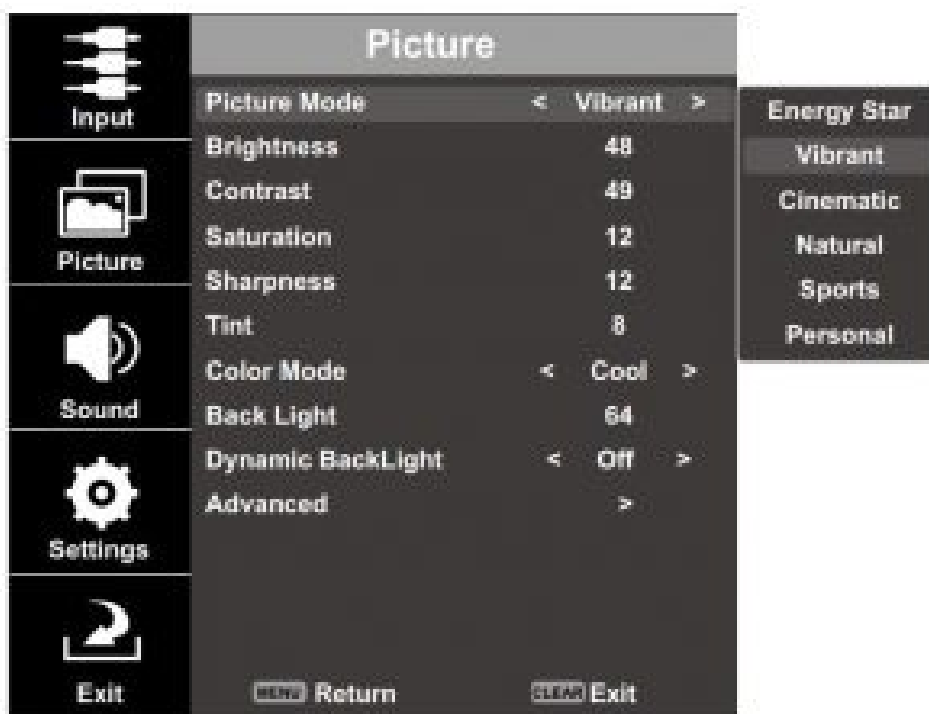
Input

Picture

Sound

Settings

Exit

Picture

| | |
|---|---|
| Picture Mode | < Vibrant > |
| Brightness | 48 |
| Contrast | 49 |
| Saturation | 12 |
| Sharpness | 12 |
| Tint | 8 |
| Color Mode | < Cool > |
| Back Light | 64 |
| Dynamic BackLight | < Off > |
| Advanced | > |

MENU Return CLEAR Exit

Energy Star
Vibrant
Cinematic
Natural
Sports
Personal